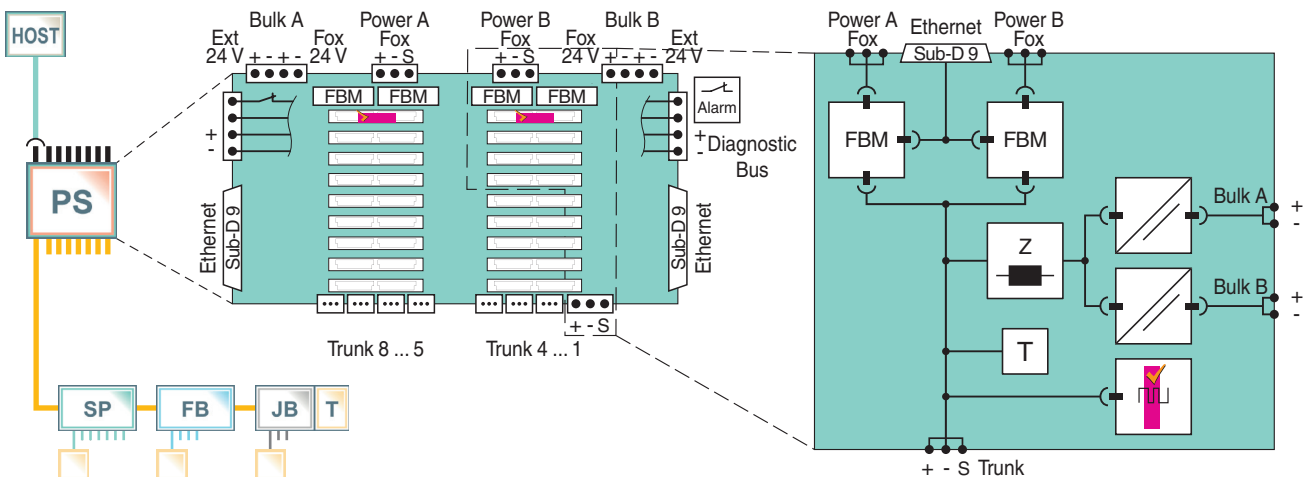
HOST

PS

SP
FB
JB
T

Ext 24 V
Bulk A + - + -
Fox 24 V
Power A Fox + - S
Power B Fox + - S
Fox 24 V
Bulk B + - + -
Ext 24 V

FBM FBM
FBM FBM

Alarm
+ -
+ -
Diagnostic Bus

Ethernet Sub-D 9
Sub-D 9 Ethernet

+ - S
Trunk 8 ... 5
Trunk 4 ... 1

Power A Fox
Ethernet
Sub-D 9
Power B Fox

FBM
FBM

Z
T

Bulk A + -
Bulk B + -

+ - S Trunk